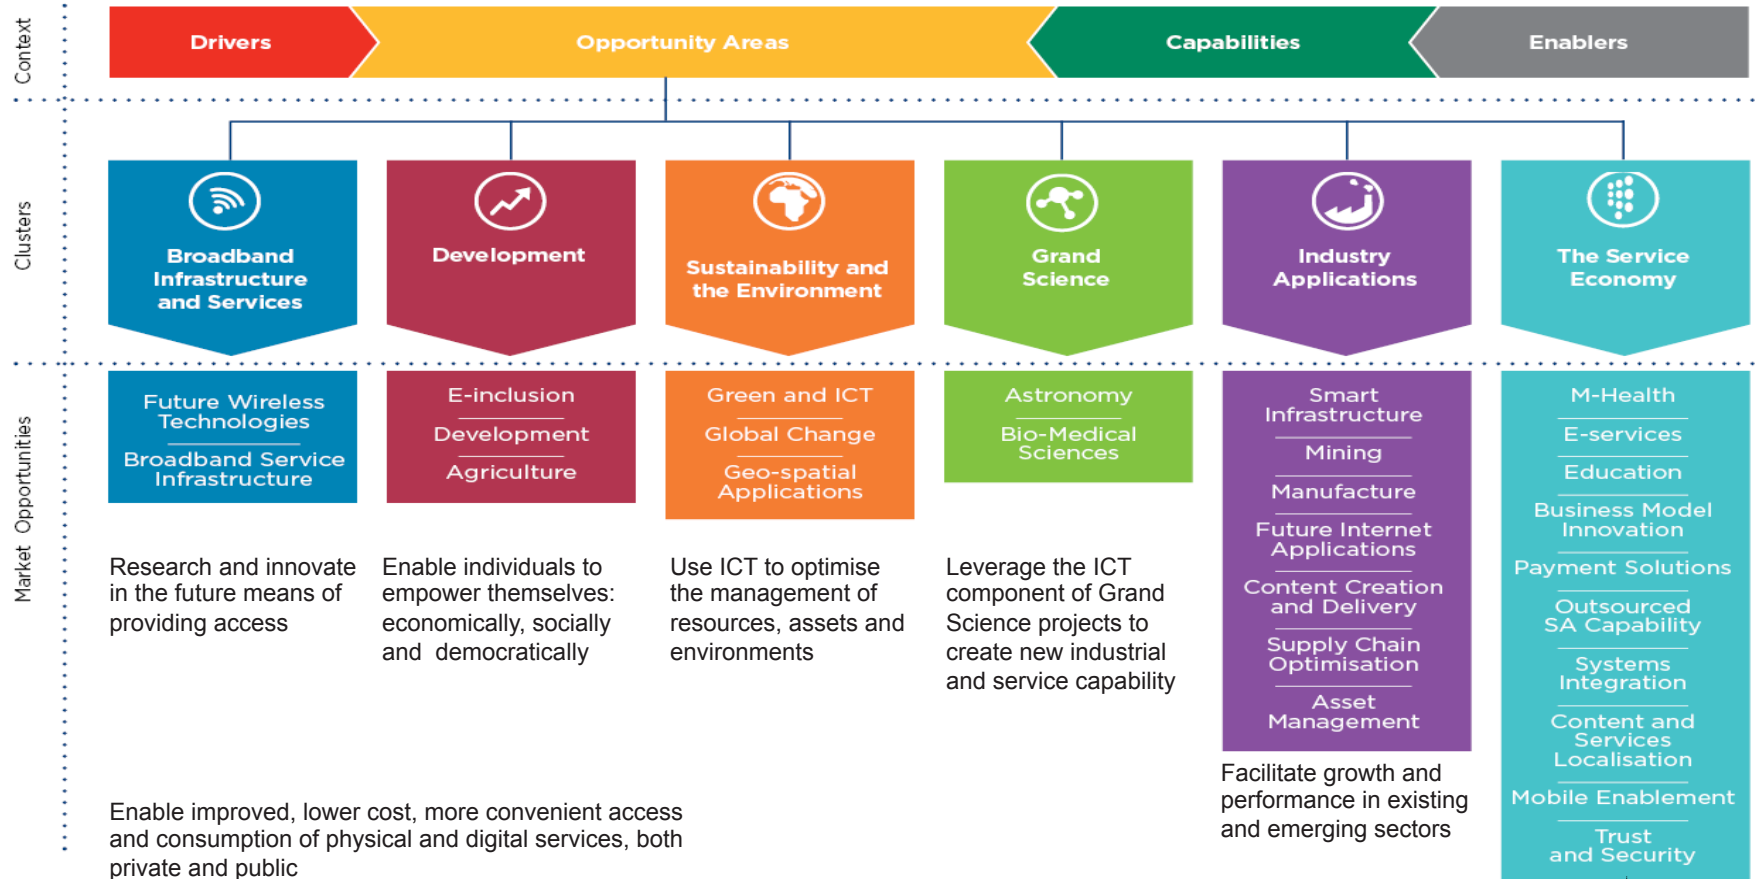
Context

Drivers

Opportunity Areas

Capabilities

Enablers

Clusters

Broadband Infrastructure and Services

Development

Sustainability and the Environment

Grand Science

Industry Applications

The Service Economy

Market Opportunities

Future Wireless Technologies

Broadband Service Infrastructure

E-inclusion

Development

Agriculture

Green and ICT

Global Change

Geo-spatial Applications

Astronomy

Bio-Medical Sciences

Smart Infrastructure

Mining

Manufacture

Future Internet Applications

Content Creation and Delivery

Supply Chain Optimisation

Asset Management

M-Health

E-services

Education

Business Model Innovation

Payment Solutions

Outsourced SA Capability

Systems Integration

Content and Services Localisation

Mobile Enablement

Trust and Security

Research and innovate in the future means of providing access

Enable individuals to empower themselves: economically, socially and democratically

Use ICT to optimise the management of resources, assets and environments

Leverage the ICT component of Grand Science projects to create new industrial and service capability

Facilitate growth and performance in existing and emerging sectors

Enable improved, lower cost, more convenient access and consumption of physical and digital services, both private and public